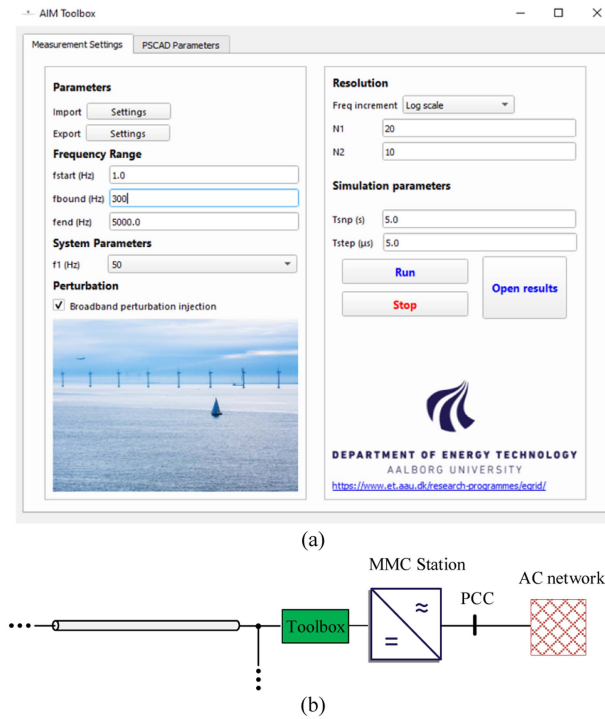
AIM Toolbox

Measurement Settings | PSCAD Parameters

Parameters
Import Settings
Export Settings

Frequency Range
fstart (Hz) 1.0
fbound (Hz) 300
fend (Hz) 5000.0

System Parameters
f1 (Hz) 50

Perturbation
✓ Broadband perturbation injection

Resolution
Freq increment Log scale
N1 20
N2 10

Simulation parameters
Tsnp (s) 5.0
Tstep (µs) 5.0

Run
Stop
Open results

DEPARTMENT OF ENERGY TECHNOLOGY
AALBORG UNIVERSITY
https://www.et.aau.dk/research-programmes/egrid/

(a)

MMC Station
AC network
PCC
Toolbox
≈
=

(b)